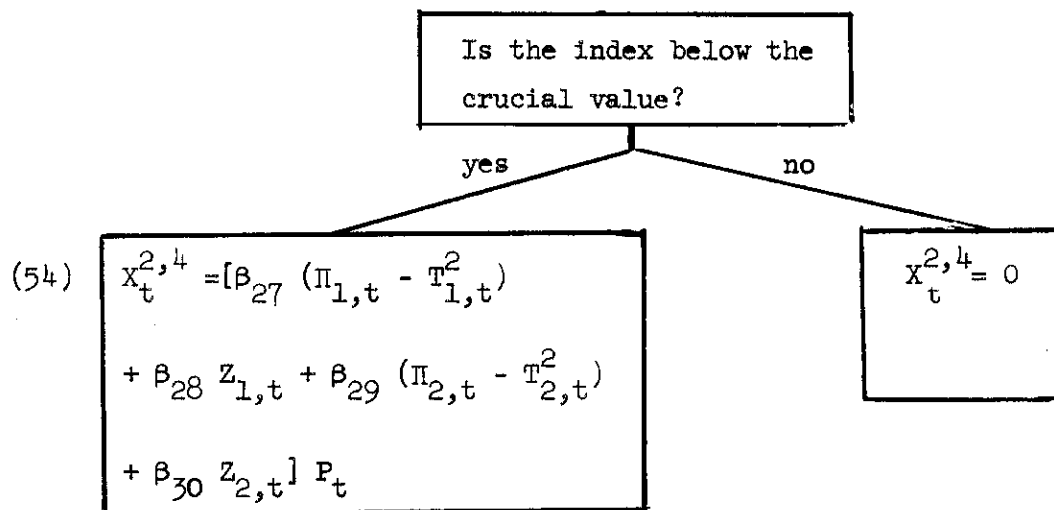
Is the index below the crucial value?

yes

no

(54) $X_t^{2,4} = [\beta_{27} (\Pi_{1,t} - T_{1,t}^2) + \beta_{28} Z_{1,t} + \beta_{29} (\Pi_{2,t} - T_{2,t}^2) + \beta_{30} Z_{2,t}] P_t$

$X_t^{2,4} = 0$